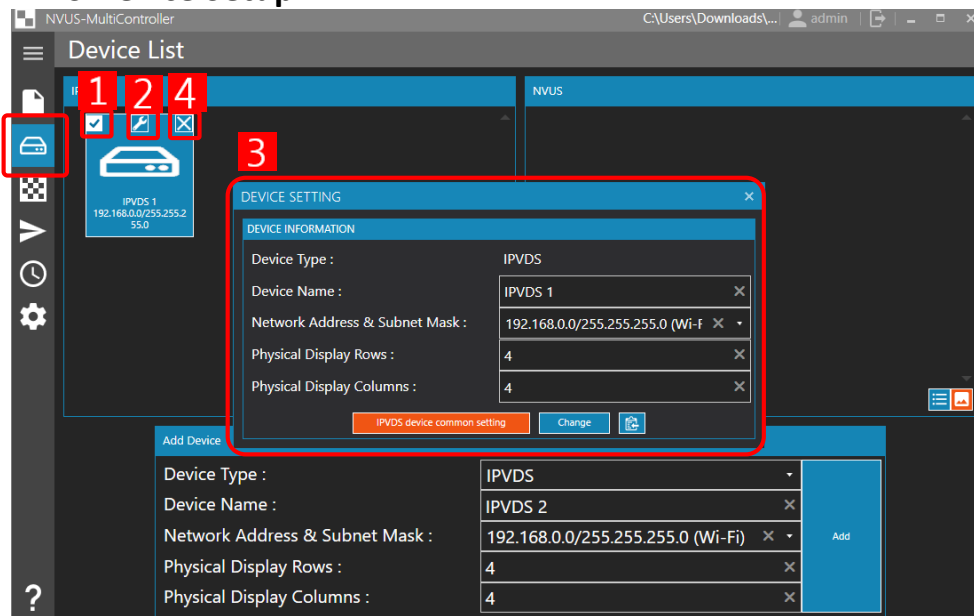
NVUS-MultiController

C:\Users\Downloads\...

admin

Device List

1 2 4

IP

NVUS

IPVDS 1
192.168.0.0/255.255.255.0

3

DEVICE SETTING

DEVICE INFORMATION

| Device Type : | IPVDS |
|---|---|
| Device Name : | IPVDS 1 |
| Network Address & Subnet Mask : | 192.168.0.0/255.255.255.0 (Wi-F |
| Physical Display Rows : | 4 |
| Physical Display Columns : | 4 |

IPVDS device common setting

Change

Add Device

| Device Type : | IPVDS |
|---|---|
| Device Name : | IPVDS 2 |
| Network Address & Subnet Mask : | 192.168.0.0/255.255.255.0 (Wi-Fi) |
| Physical Display Rows : | 4 |
| Physical Display Columns : | 4 |

Add

?